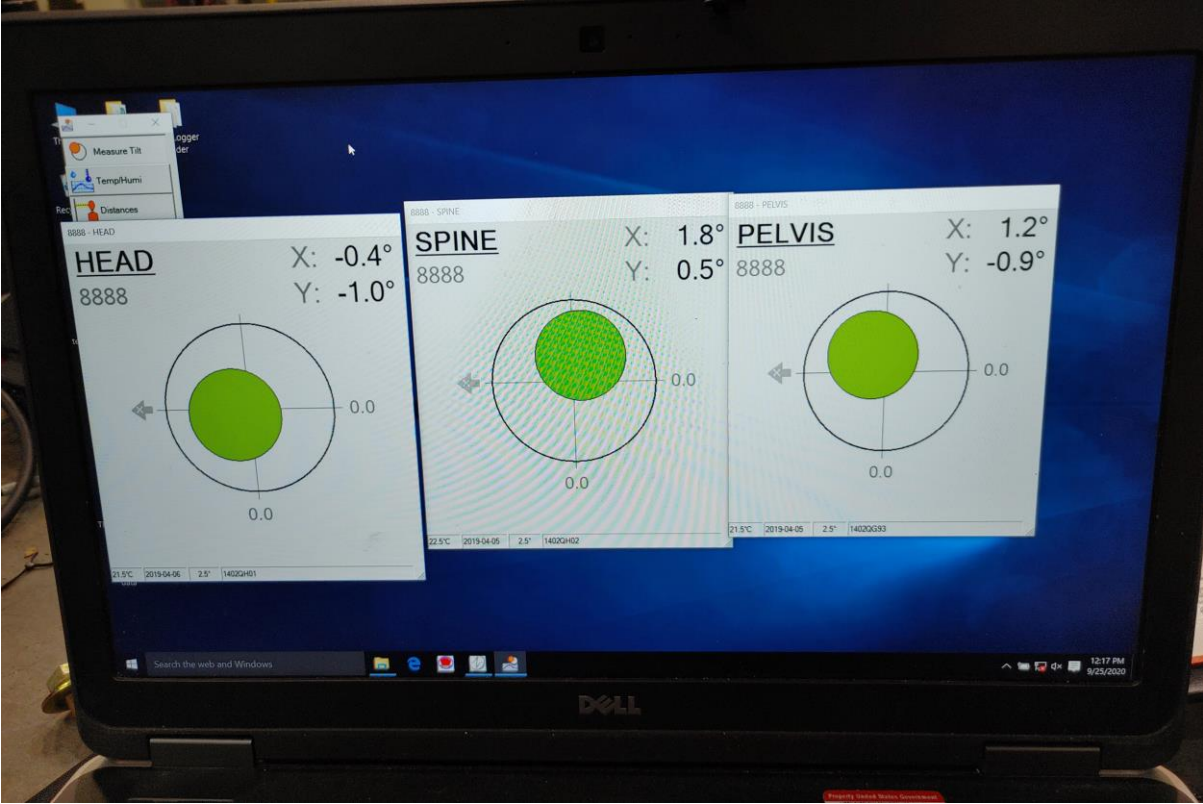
Logger
der

Measure Tilt

Temp/Humi

Distances

8888 - HEAD

HEAD
8888

X: -0.4°
Y: -1.0°

0.0

0.0

21.5°C | 2019-04-06 | 2.5° | 1402QH01

8888 - SPINE

SPINE
8888

X: 1.8°
Y: 0.5°

0.0

0.0

22.5°C | 2019-04-05 | 2.5° | 1402QH02

8888 - PELVIS

PELVIS
8888

X: 1.2°
Y: -0.9°

0.0

0.0

21.5°C | 2019-04-05 | 2.5° | 1402QG93

Search the web and Windows

12:17 PM
9/25/2020

DELL